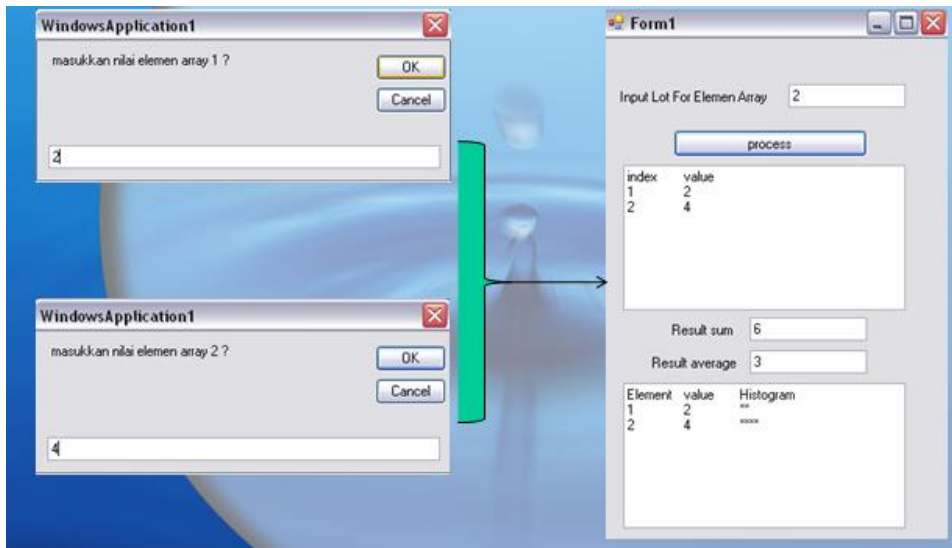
WindowsApplication1

masukkan nilai elemen array 1 ?

OK

Cancel

2

WindowsApplication1

masukkan nilai elemen array 2 ?

OK

Cancel

4

Form1

Input Lot For Elemen Array 2

process

| index | value |
|---|---|
| 1 | 2 |
| 2 | 4 |

Result sum 6

Result average 3

| Element | value | Histogram |
|---|---|---|
| 1 | 2 | ** |
| 2 | 4 | **** |